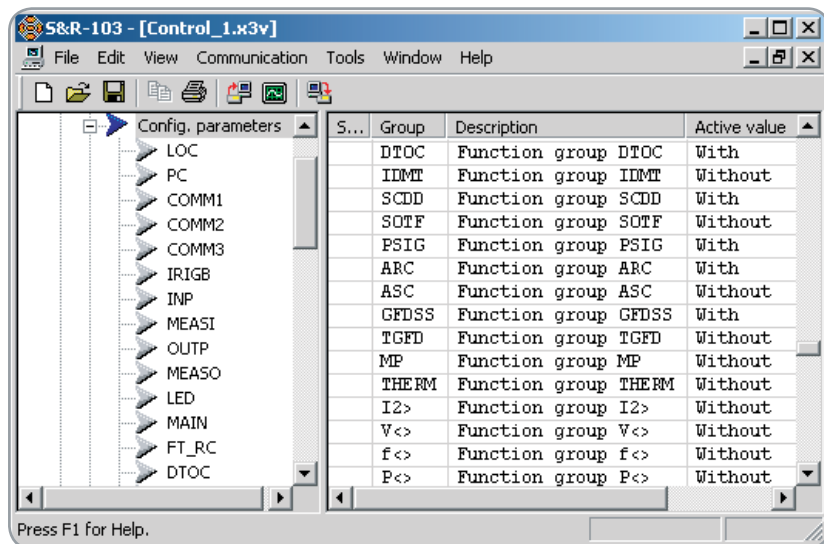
S&R-103 - [Control_1.x3v]

File Edit View Communication Tools Window Help

Config. parameters
LOC
PC
COMM1
COMM2
COMM3
IRIGB
INP
MEASI
OUTP
MEASO
LED
MAIN
FT_RC
DTOC

| S... | Group | Description | Active value |
|---|---|---|---|
| | DTOC | Function group DTOC | With |
| | IDMT | Function group IDMT | Without |
| | SCDD | Function group SCDD | With |
| | SOTF | Function group SOTF | Without |
| | PSIG | Function group PSIG | With |
| | ARC | Function group ARC | With |
| | ASC | Function group ASC | Without |
| | GFDSS | Function group GFDSS | With |
| | TGFD | Function group TGFD | Without |
| | MP | Function group MP | Without |
| | THERM | Function group THERM | Without |
| | I2> | Function group I2> | Without |
| | V<> | Function group V<> | Without |
| | f<> | Function group f<> | Without |
| | P<> | Function group P<> | Without |

Press F1 for Help.